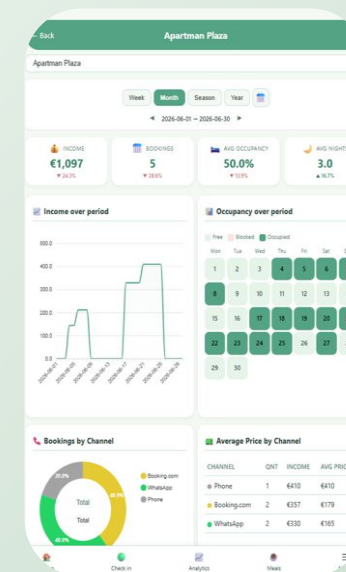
← Back
Apartman Plaza

Apartman Plaza

Week Month Season Year

◄ 2026-06-01 – 2026-06-30 ►

INCOME
€1,097
▼ 24.3%

BOOKINGS
5
▼ 28.6%

AVG OCCUPANCY
50.0%
▼ 10.9%

AVG NIGHT
3.0
▲ 16.7%

Income over period

600.0
400.0
200.0
0.0

2026-06-01
2026-06-05
2026-06-09
2026-06-13
2026-06-17
2026-06-21
2026-06-25
2026-06-29

Occupancy over period

Free Blocked Occupied

| Mon | Tue | Wed | Thu | Fri | Sat |
|---|---|---|---|---|---|
| 1 | 2 | 3 | 4 | 5 | 6 |
| 8 | 9 | 10 | 11 | 12 | 13 |
| 15 | 16 | 17 | 18 | 19 | 20 |
| 22 | 23 | 24 | 25 | 26 | 27 |
| 29 | 30 | | | | |

Bookings by Channel

20.0%
40.0%
40.0%
Total
Total

Booking.com
WhatsApp
Phone

Average Price by Channel

| CHANNEL | QNT | INCOME | AVG PRIC |
|---|---|---|---|
| Phone | 1 | €410 | €410 |
| Booking.com | 2 | €357 | €179 |
| WhatsApp | 2 | €330 | €165 |

Check in
Analytics
Meals